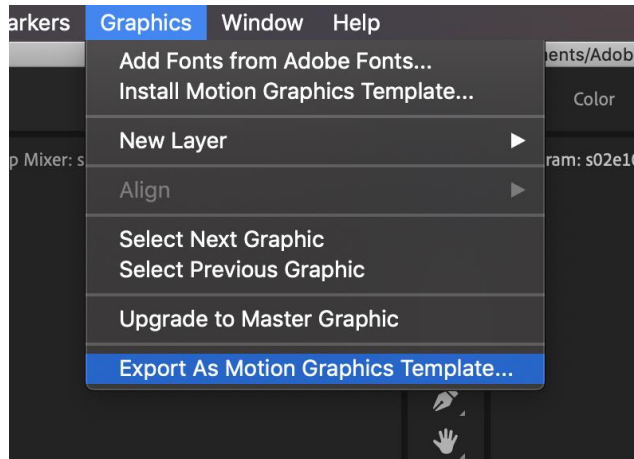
arkers Graphics Window Help

Add Fonts from Adobe Fonts...
Install Motion Graphics Template...

New Layer

Align

Select Next Graphic
Select Previous Graphic

Upgrade to Master Graphic

Export As Motion Graphics Template...

nents/Adob

Color

p Mixer: s

ram: s02e1